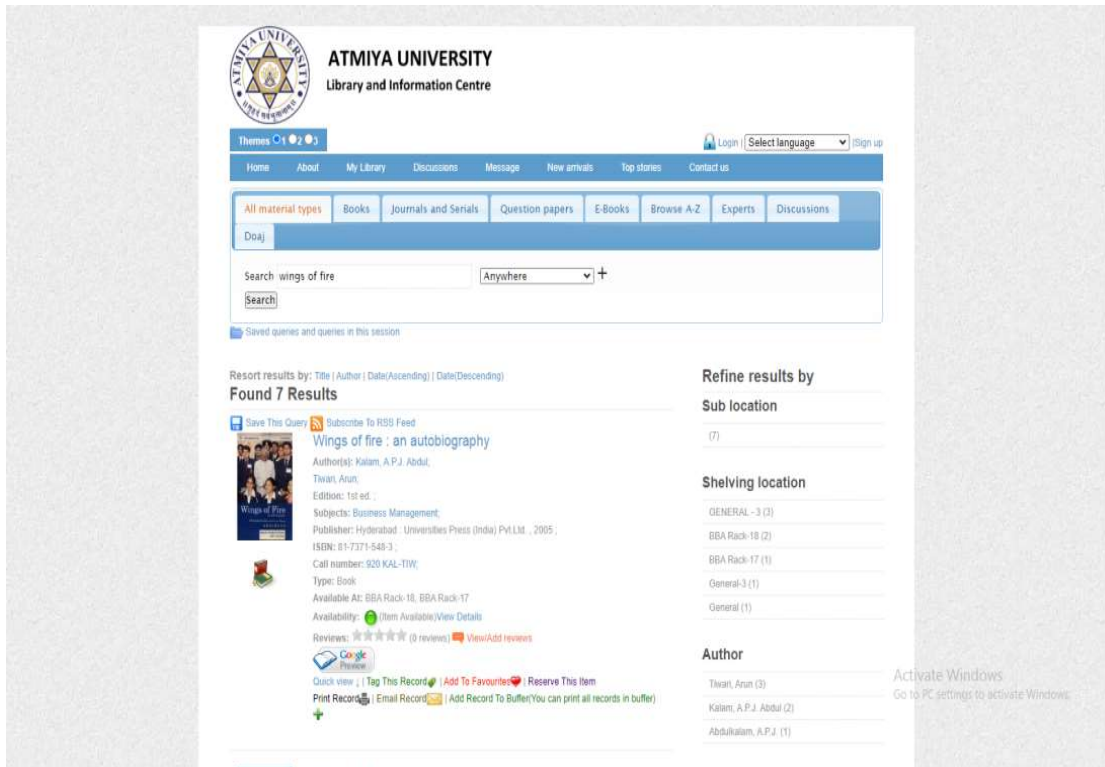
ATMIYA UNIVERSITY
Library and Information Centre

Themes 1 2 3

Login | Select language | Sign up

Home | About | My Library | Discussions | Message | New arrivals | Top stories | Contact us

All material types | Books | Journals and Serials | Question papers | E-Books | Browse A-Z | Experts | Discussions | Doaj

Search wings of fire | Anywhere +

Search

Saved queries and queries in this session

Resort results by: Title | Author | Date(Ascending) | Date(Descending)

Found 7 Results

Save This Query | Subscribe To RSS Feed

Wings of fire : an autobiography
Author(s): Kalam, A.P.J. Abdul; Tiwari, Arun;
Edition: 1st ed. ;
Subjects: Business Management;
Publisher: Hyderabad : Universities Press (India) Pvt.Ltd. , 2005 ;
ISBN: 81-7371-548-3 ;
Call number: 920 KAL-TIW;
Type: Book
Available At: BBA Rack-18, BBA Rack-17
Availability: (Item Available)View Details
Reviews: (0 reviews) View/Add reviews
Google Preview
Quick view | Tag This Record | Add To Favourites | Reserve This Item
Print Record | Email Record | Add Record To Buffer(You can print all records in buffer)

Refine results by

Sub location
(7)

Shelving location
GENERAL - 3 (3)
BBA Rack-18 (2)
BBA Rack-17 (1)
General-3 (1)
General (1)

Author
Tiwari, Arun (3)
Kalam, A.P.J. Abdul (2)
Abdulkalam, A.P.J. (1)

Activate Windows
Go to PC settings to activate Windows.